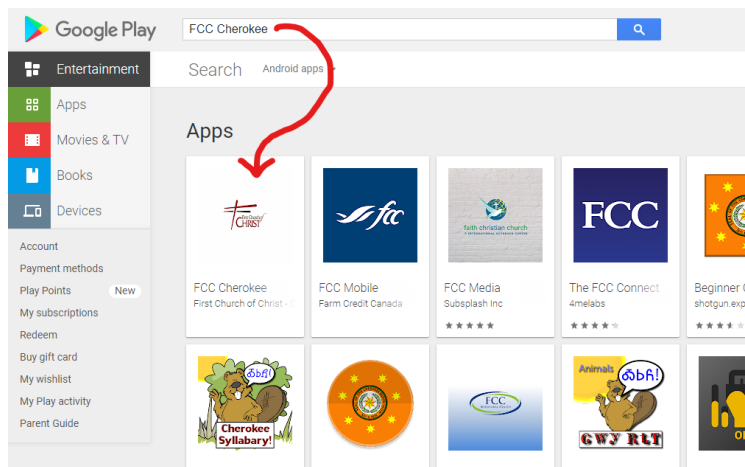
Google Play

FCC Cherokee

Entertainment

Apps

Movies & TV

Books

Devices

Account
Payment methods
Play Points New
My subscriptions
Redeem
Buy gift card
My wishlist
My Play activity
Parent Guide

Search Android apps

Apps

First Church of Christ

FCC Cherokee
First Church of Christ -

fcc

FCC Mobile
Farm Credit Canada

faith christian church

FCC Media
Subsplash Inc

FCC

The FCC Connect
4melabs

Beginner
shotgun.exp

ᏐᏏᏗ!
Cherokee Syllabary!

FCC

Animals
ᏐᏏᏗ!
ᏩᎩ ᏒᏓᏆ